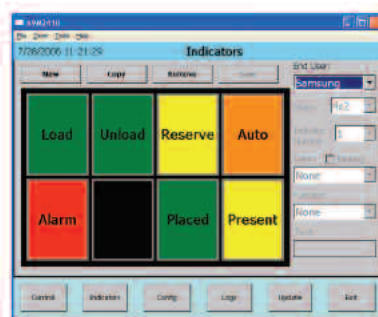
E84M2410
File View Tools Help
7/26/2006 11:21:29
Indicators
New
Copy
Remove
Save
End User:
Samsung
Load
Unload
Reserve
Auto
Alarm
Placed
Present
4x2
1
None
None
Control
Indicators
Config
Logs
Update
Exit